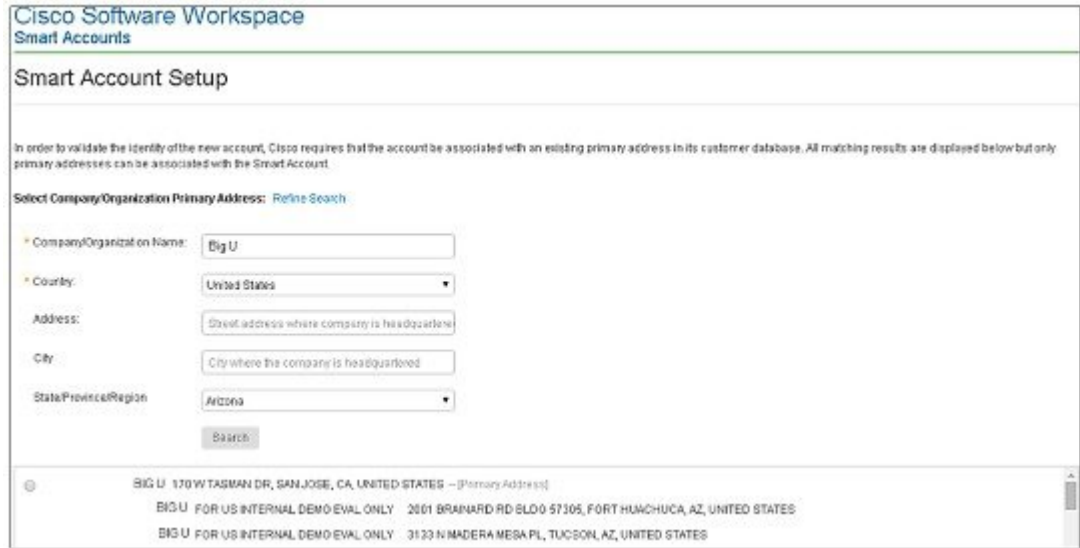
Cisco Software Workspace
Smart Accounts

Smart Account Setup

In order to validate the identity of the new account, Cisco requires that the account be associated with an existing primary address in its customer database. All matching results are displayed below but only primary addresses can be associated with the Smart Account.

Select Company/Organization Primary Address: Refine Search

* Company/Organization Name: Big U

* Country: United States

Address: Street address where company is headquartere

City: City where the company is headquartered

State/Province/Region Arizona

Search

BIG U 170 W TASMAN DR, SAN JOSE, CA, UNITED STATES -- [Primary Address]

BIG U FOR US INTERNAL DEMO EVAL ONLY 2001 BRAINARD RD BLDG 57305, FORT HUACHUCA, AZ, UNITED STATES

BIG U FOR US INTERNAL DEMO EVAL ONLY 3133 N MADERA MESA PL, TUCSON, AZ, UNITED STATES